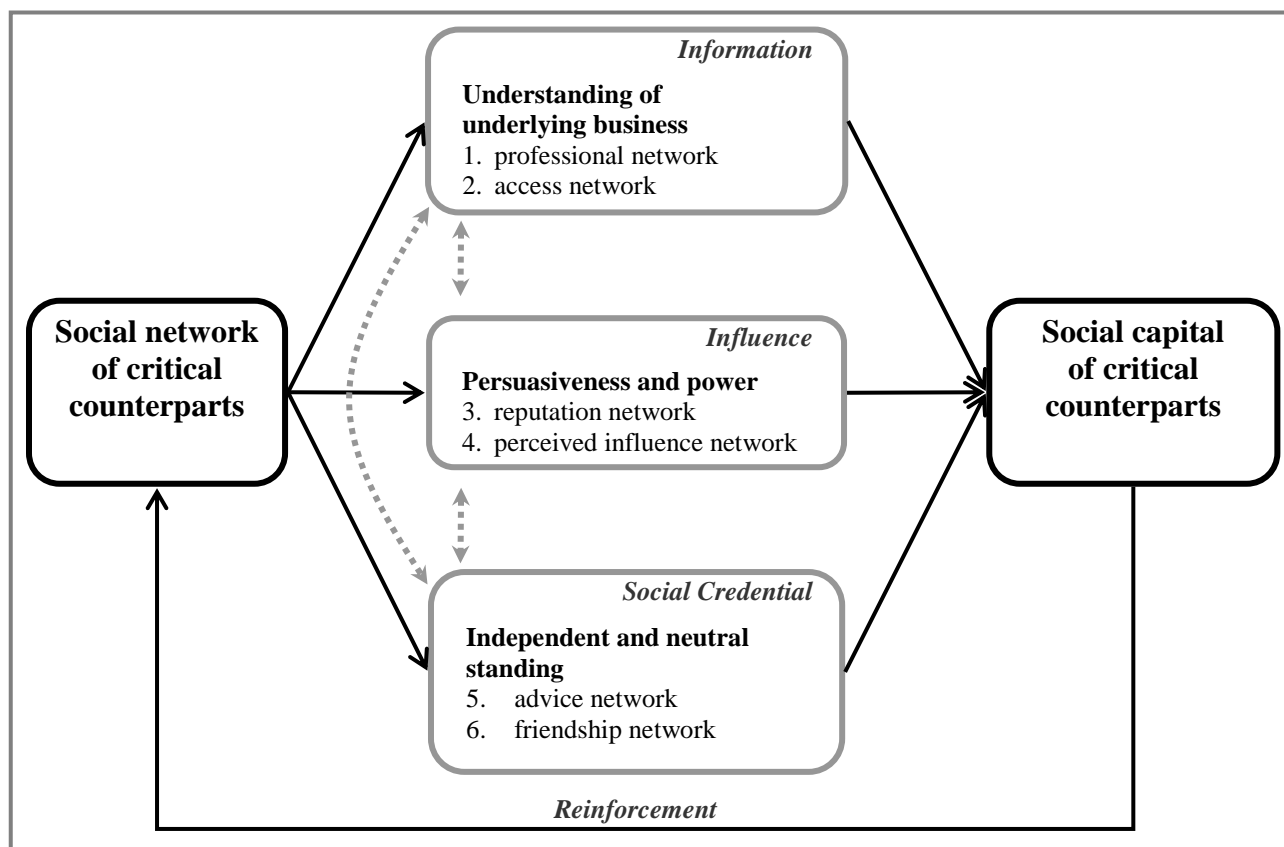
Social network of critical counterparts

Information

Understanding of underlying business
1. professional network
2. access network

Influence

Persuasiveness and power
3. reputation network
4. perceived influence network

Social Credential

Independent and neutral standing
5. advice network
6. friendship network

Social capital of critical counterparts

Reinforcement